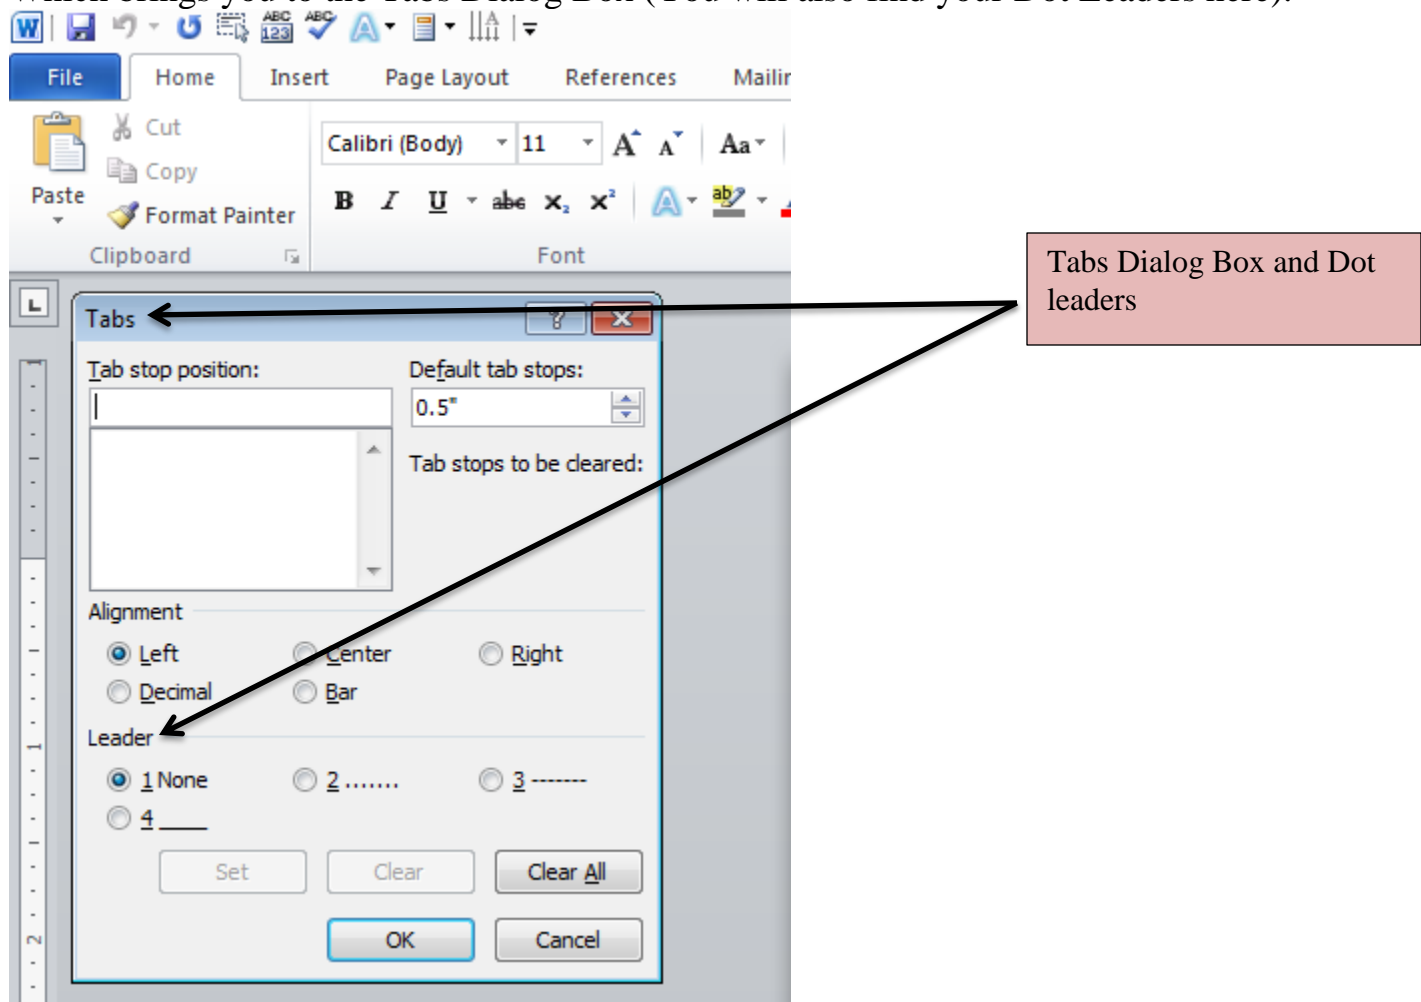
File | Home | Insert | Page Layout | References | Mailir

Paste
Cut
Copy
Format Painter
Clipboard

Calibri (Body) | 11
Font

Tabs Dialog Box and Dot leaders

Tabs

Tab stop position:

Default tab stops:
0.5"

Tab stops to be cleared:

Alignment
Left
Center
Right
Decimal
Bar

Leader
1 None
2 .......
3 -------
4 ____

Set
Clear
Clear All

OK
Cancel